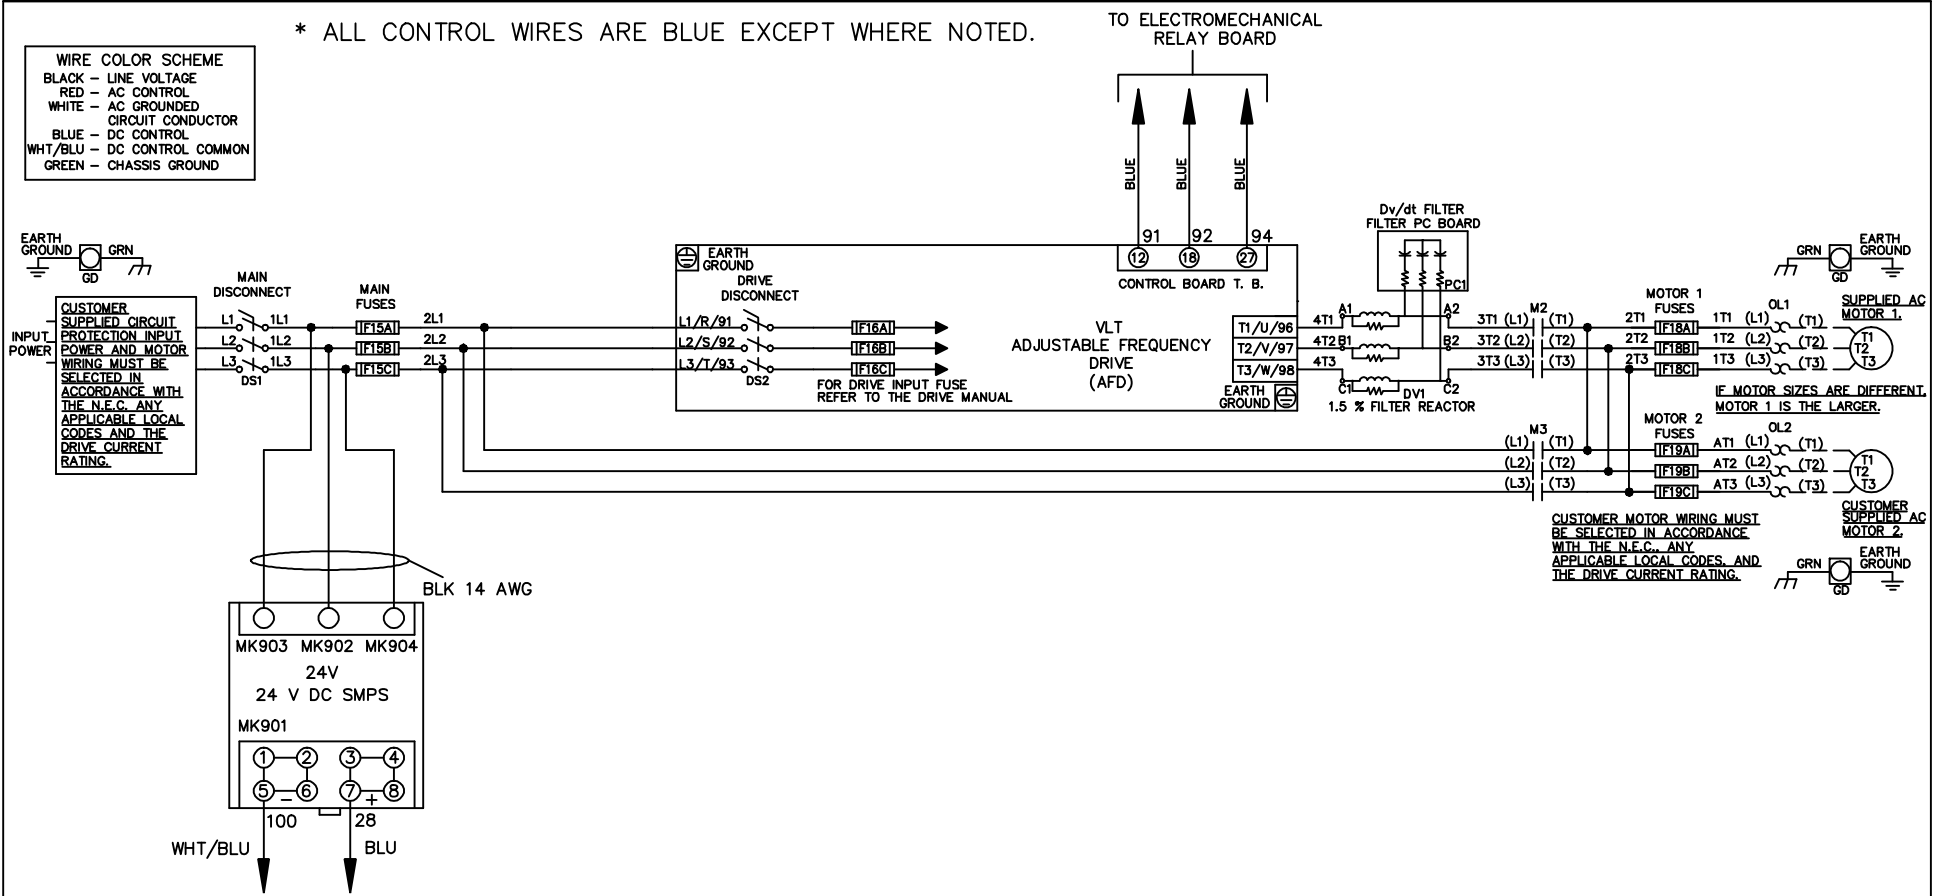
* ALL CONTROL WIRES ARE BLUE EXCEPT WHERE NOTED.

WIRE COLOR SCHEME
BLACK – LINE VOLTAGE
RED – AC CONTROL
WHITE – AC GROUNDED CIRCUIT CONDUCTOR
BLUE – DC CONTROL
WHT/BLU – DC CONTROL COMMON
GREEN – CHASSIS GROUND

TO ELECTROMECHANICAL RELAY BOARD

BLUE BLUE BLUE

91 92 94
12 18 27
CONTROL BOARD T. B.

EARTH GROUND GD GRN

INPUT POWER

CUSTOMER SUPPLIED CIRCUIT PROTECTION INPUT POWER AND MOTOR WIRING MUST BE SELECTED IN ACCORDANCE WITH THE N.E.C. ANY APPLICABLE LOCAL CODES AND THE DRIVE CURRENT RATING.

MAIN DISCONNECT
L1 1L1
L2 1L2
L3 1L3
DS1

MAIN FUSES
F15A F15B F15C
2L1 2L2 2L3

EARTH GROUND
DRIVE DISCONNECT
L1/R/91
L2/S/92
L3/T/93
DS2
F16A F16B F16C
FOR DRIVE INPUT FUSE REFER TO THE DRIVE MANUAL

VLT ADJUSTABLE FREQUENCY DRIVE (AFD)

T1/U/96
T2/V/97
T3/W/98
EARTH GROUND

Dv/dt FILTER
FILTER PC BOARD
PC1
4T1 A1 A2
4T2 B1 B2
4T3 C1 C2
DV1
1.5 % FILTER REACTOR

M2
3T1 (L1) (T1)
3T2 (L2) (T2)
3T3 (L3) (T3)

MOTOR 1 FUSES
2T1 F18A 1T1 (L1) (T1)
2T2 F18B 1T2 (L2) (T2)
2T3 F18C 1T3 (L3) (T3)
OL1
T1 T2 T3
SUPPLIED AC MOTOR 1.
GRN GD EARTH GROUND

IF MOTOR SIZES ARE DIFFERENT, MOTOR 1 IS THE LARGER.

M3
(L1) (T1)
(L2) (T2)
(L3) (T3)

MOTOR 2 FUSES
F19A AT1 (L1) (T1)
F19B AT2 (L2) (T2)
F19C AT3 (L3) (T3)
OL2
T1 T2 T3
CUSTOMER SUPPLIED AC MOTOR 2.

CUSTOMER MOTOR WIRING MUST BE SELECTED IN ACCORDANCE WITH THE N.E.C., ANY APPLICABLE LOCAL CODES, AND THE DRIVE CURRENT RATING.

GRN GD EARTH GROUND

BLK 14 AWG

MK903 MK902 MK904
24V
24 V DC SMPS
MK901
1 2 3 4
5 – 6 7 + 8
100 28
WHT/BLU BLU